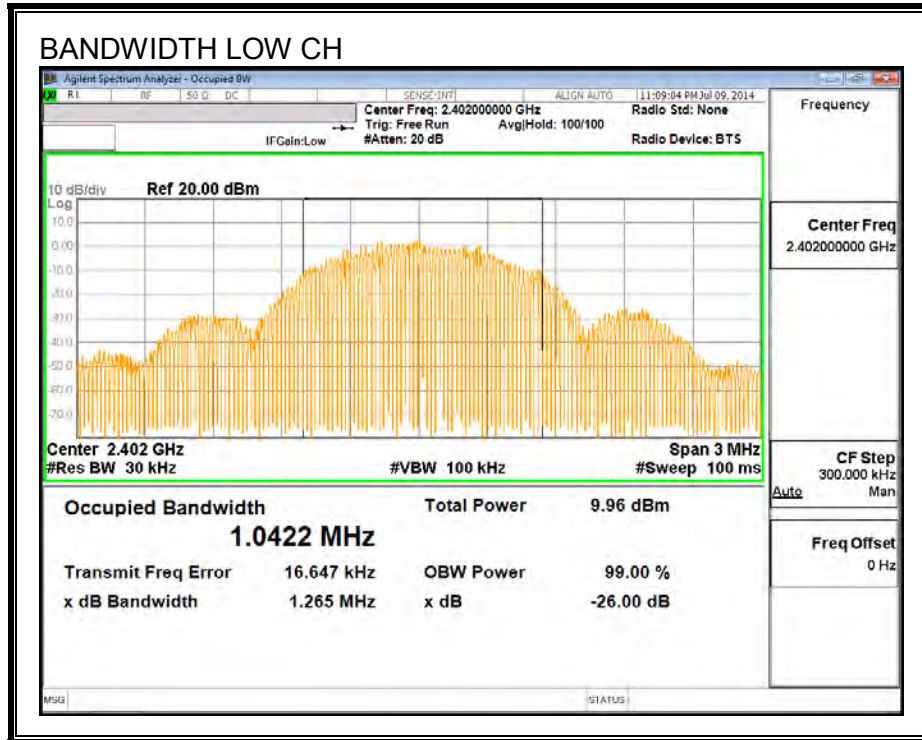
BANDWIDTH LOW CH

Agilent Spectrum Analyzer - Occupied BW

RL RF 50 Ω DC SENSE:INT ALIGN AUTO 11:09:04 PM Jul 09, 2014

Center Freq: 2.402000000 GHz
Trig: Free Run Avg|Hold: 100/100
#Atten: 20 dB

IFGain:Low

Radio Std: None

Radio Device: BTS

Frequency

10 dB/div Ref 20.00 dBm
Log
10.0
0.00
-10.0
-20.0
-30.0
-40.0
-50.0
-60.0
-70.0

Center 2.402 GHz
#Res BW 30 kHz
#VBW 100 kHz
Span 3 MHz
#Sweep 100 ms

Center Freq
2.402000000 GHz

CF Step
300.000 kHz
Auto Man

Freq Offset
0 Hz

Occupied Bandwidth
1.0422 MHz

Total Power 9.96 dBm

Transmit Freq Error 16.647 kHz
OBW Power 99.00 %

x dB Bandwidth 1.265 MHz
x dB -26.00 dB

MSG
STATUS